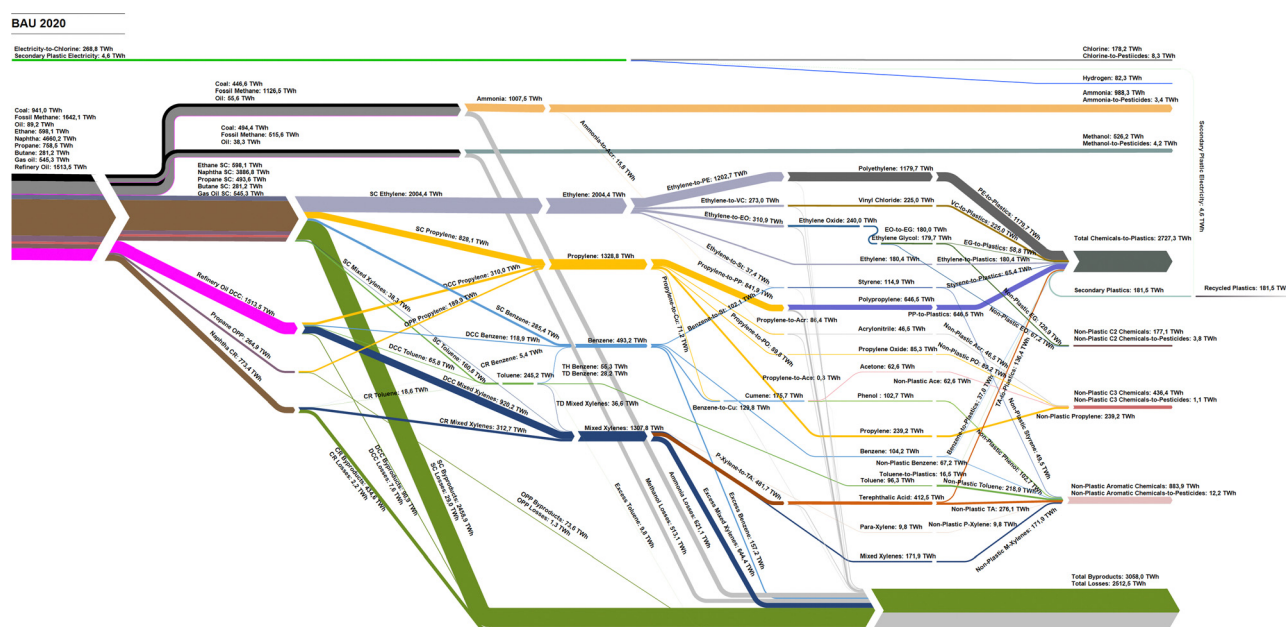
BAU 2020

Electricity-to-Chlorine: 268,8 TWh
Secondary Plastic Electricity: 4,6 TWh

Coal: 941,0 TWh
Fossil Methane: 1642,1 TWh
Oil: 89,2 TWh
Ethane: 598,1 TWh
Naphtha: 4660,2 TWh
Propane: 758,5 TWh
Butane: 281,2 TWh
Gas oil: 545,3 TWh
Refinery Oil: 1513,5 TWh

Coal: 446,6 TWh
Fossil Methane: 1126,5 TWh
Oil: 55,6 TWh

Coal: 494,4 TWh
Fossil Methane: 515,6 TWh
Oil: 38,3 TWh

Ethane SC: 598,1 TWh
Naphtha SC: 3886,9 TWh
Propane SC: 493,6 TWh
Butane SC: 281,2 TWh
Gas Oil SC: 545,3 TWh

Ammonia: 1007,5 TWh
SC Ethylene: 2004,4 TWh
Ethylene: 2004,4 TWh
Ammonia-to-Acr: 15,8 TWh
SC Propylene: 828,1 TWh
SC Mixed Xylenes: 38,3 TWh
DCC Propylene: 310,0 TWh
OPP Propylene: 189,9 TWh
Propylene: 1326,8 TWh
SC Benzene: 285,4 TWh
SC Toluene: 160,8 TWh
DCC Benzene: 118,9 TWh
CR Benzene: 5,4 TWh
DCC Toluene: 65,8 TWh
Benzene: 493,2 TWh
TH Benzene: 56,3 TWh
TD Benzene: 28,2 TWh
Toluene: 245,2 TWh
DCC Mixed Xylenes: 920,3 TWh
CR Toluene: 18,6 TWh
CR Mixed Xylenes: 312,7 TWh
TD Mixed Xylenes: 36,6 TWh
Mixed Xylenes: 1307,8 TWh
Refinery Oil DCC: 1513,5 TWh
Propane OPP: 264,9 TWh
Naphtha CR: 773,4 TWh

Ethylene-to-PE: 1202,7 TWh
Ethylene-to-VC: 273,0 TWh
Ethylene-to-EO: 310,9 TWh
Ethylene-to-St: 37,4 TWh
Propylene-to-PP: 841,9 TWh
Propylene-to-St: 102,1 TWh
Propylene-to-Cu: 71,4 TWh
Propylene-to-Acr: 86,4 TWh
Propylene-to-PO: 89,8 TWh
Propylene-to-Ace: 0,3 TWh
Benzene-to-Cu: 129,8 TWh
P-Xylene-to-TA: 481,7 TWh

Polyethylene: 1179,7 TWh
Vinyl Chloride: 225,0 TWh
Ethylene Oxide: 240,0 TWh
EO-to-EG: 180,0 TWh
Ethylene Glycol: 179,7 TWh
Ethylene: 180,4 TWh
Styrene: 114,9 TWh
Polypropylene: 646,5 TWh
Acrylonitrile: 46,5 TWh
Propylene Oxide: 85,3 TWh
Acetone: 62,6 TWh
Cumene: 175,7 TWh
Phenol : 102,7 TWh
Propylene: 239,2 TWh
Benzene: 104,2 TWh
Non-Plastic Benzene: 67,2 TWh
Toluene-to-Plastics: 16,5 TWh
Toluene: 96,3 TWh
Non-Plastic Toluene: 218,9 TWh
Terephthalic Acid: 412,5 TWh
Non-Plastic TA: 276,1 TWh
Para-Xylene: 9,8 TWh
Non-Plastic P-Xylene: 9,8 TWh
Mixed Xylenes: 171,9 TWh
Non-Plastic M-Xylenes: 171,9 TWh

PE-to-Plastics: 1179,7 TWh
VC-to-Plastics: 225,0 TWh
EG-to-Plastics: 58,8 TWh
Ethylene-to-Plastics: 180,4 TWh
Styrene-to-Plastics: 65,4 TWh
PP-to-Plastics: 646,5 TWh
Non-Plastic EG: 120,9 TWh
Non-Plastic EO: 60,2 TWh
Non-Plastic Acr: 46,5 TWh
Non-Plastic PO: 85,3 TWh
TA-to-Plastics: 136,4 TWh
Non-Plastic Ace: 62,6 TWh
Benzene-to-Plastics: 37,0 TWh
Non-Plastic Phenol: 102,7 TWh
Non-Plastic Styrene: 49,5 TWh

Chlorine: 178,2 TWh
Chlorine-to-Pesticides: 8,3 TWh
Hydrogen: 82,3 TWh
Ammonia: 988,3 TWh
Ammonia-to-Pesticides: 3,4 TWh
Methanol: 526,2 TWh
Methanol-to-Pesticides: 4,2 TWh
Secondary Plastic Electricity: 4,6 TWh
Total Chemicals-to-Plastics: 2727,3 TWh
Secondary Plastics: 181,5 TWh
Recycled Plastics: 181,5 TWh
Non-Plastic C2 Chemicals: 177,1 TWh
Non-Plastic C2 Chemicals-to-Pesticides: 3,8 TWh
Non-Plastic C3 Chemicals: 436,4 TWh
Non-Plastic C3 Chemicals-to-Pesticides: 1,1 TWh
Non-Plastic Propylene: 239,2 TWh
Non-Plastic Aromatic Chemicals: 883,9 TWh
Non-Plastic Aromatic Chemicals-to-Pesticides: 12,2 TWh
Total Byproducts: 3058,0 TWh
Total Losses: 2512,5 TWh

CR Byproducts: 434,8 TWh
CR Losses: 2,2 TWh
DCC Byproducts: 96,9 TWh
DCC Losses: 1,6 TWh
SC Byproducts: 2455,9 TWh
SC Losses: 29,8 TWh
OPP Byproducts: 73,6 TWh
OPP Losses: 1,3 TWh
Excess Toluene: 9,6 TWh
Methanol Losses: 513,1 TWh
Ammonia Losses: 621,1 TWh
Excess Mixed Xylenes: 664,4 TWh
Excess Benzene: 123,7 TWh